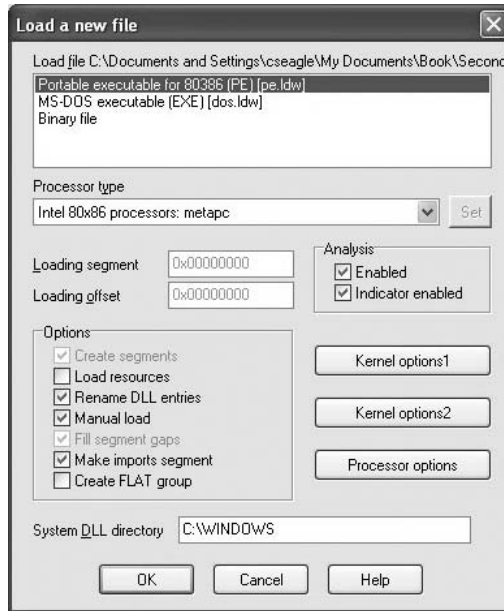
Load a new file

Load file C:\Documents and Settings\cseagle\My Documents\Book\Seconc

Portable executable for 80386 (PE) [pe.ldw]
MS-DOS executable (EXE) [dos.ldw]
Binary file

Processor type

Intel 80x86 processors: metapc

Set

Analysis
Enabled
Indicator enabled

Loading segment 0x00000000
Loading offset 0x00000000

Options
Create segments
Load resources
Rename DLL entries
Manual load
Fill segment gaps
Make imports segment
Create FLAT group

Kernel options1
Kernel options2
Processor options

System DLL directory C:\WINDOWS

OK Cancel Help